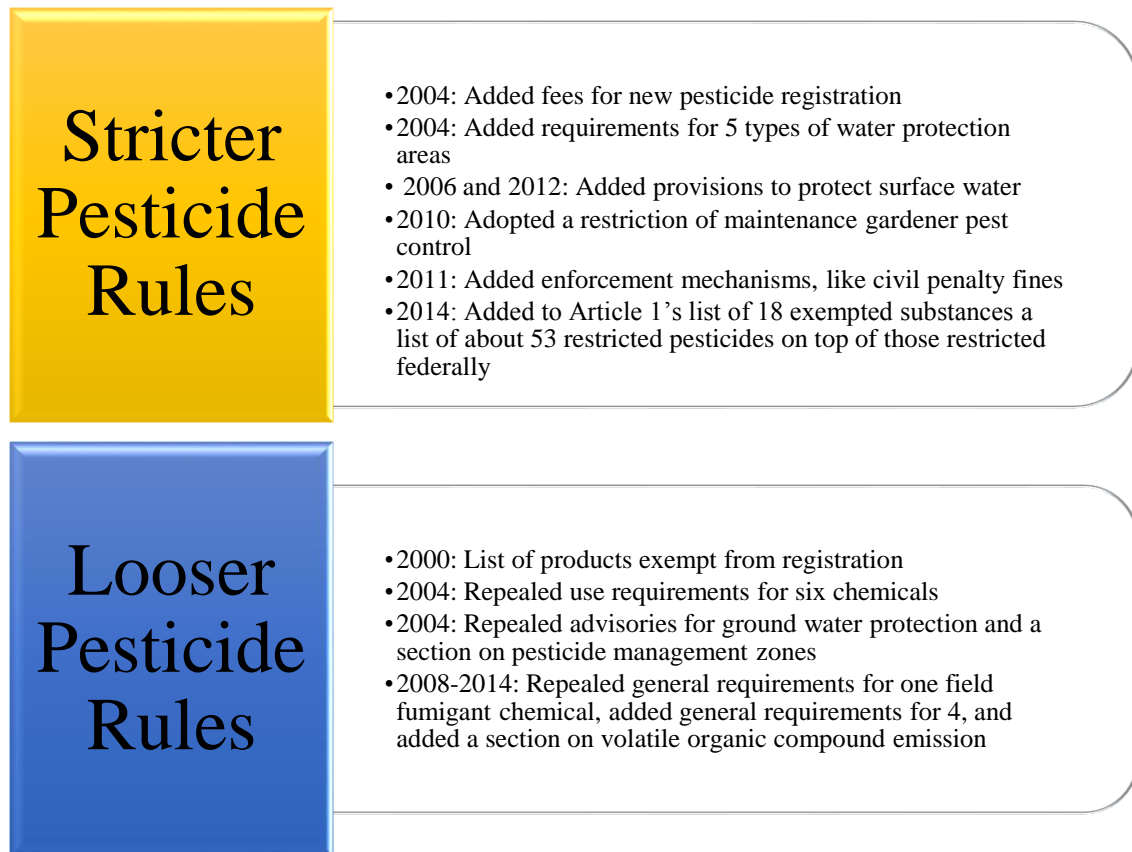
Stricter Pesticide Rules

•2004: Added fees for new pesticide registration
•2004: Added requirements for 5 types of water protection areas
• 2006 and 2012: Added provisions to protect surface water
•2010: Adopted a restriction of maintenance gardener pest control
•2011: Added enforcement mechanisms, like civil penalty fines
•2014: Added to Article 1's list of 18 exempted substances a list of about 53 restricted pesticides on top of those restricted federally

Looser Pesticide Rules

•2000: List of products exempt from registration
•2004: Repealed use requirements for six chemicals
•2004: Repealed advisories for ground water protection and a section on pesticide management zones
•2008-2014: Repealed general requirements for one field fumigant chemical, added general requirements for 4, and added a section on volatile organic compound emission